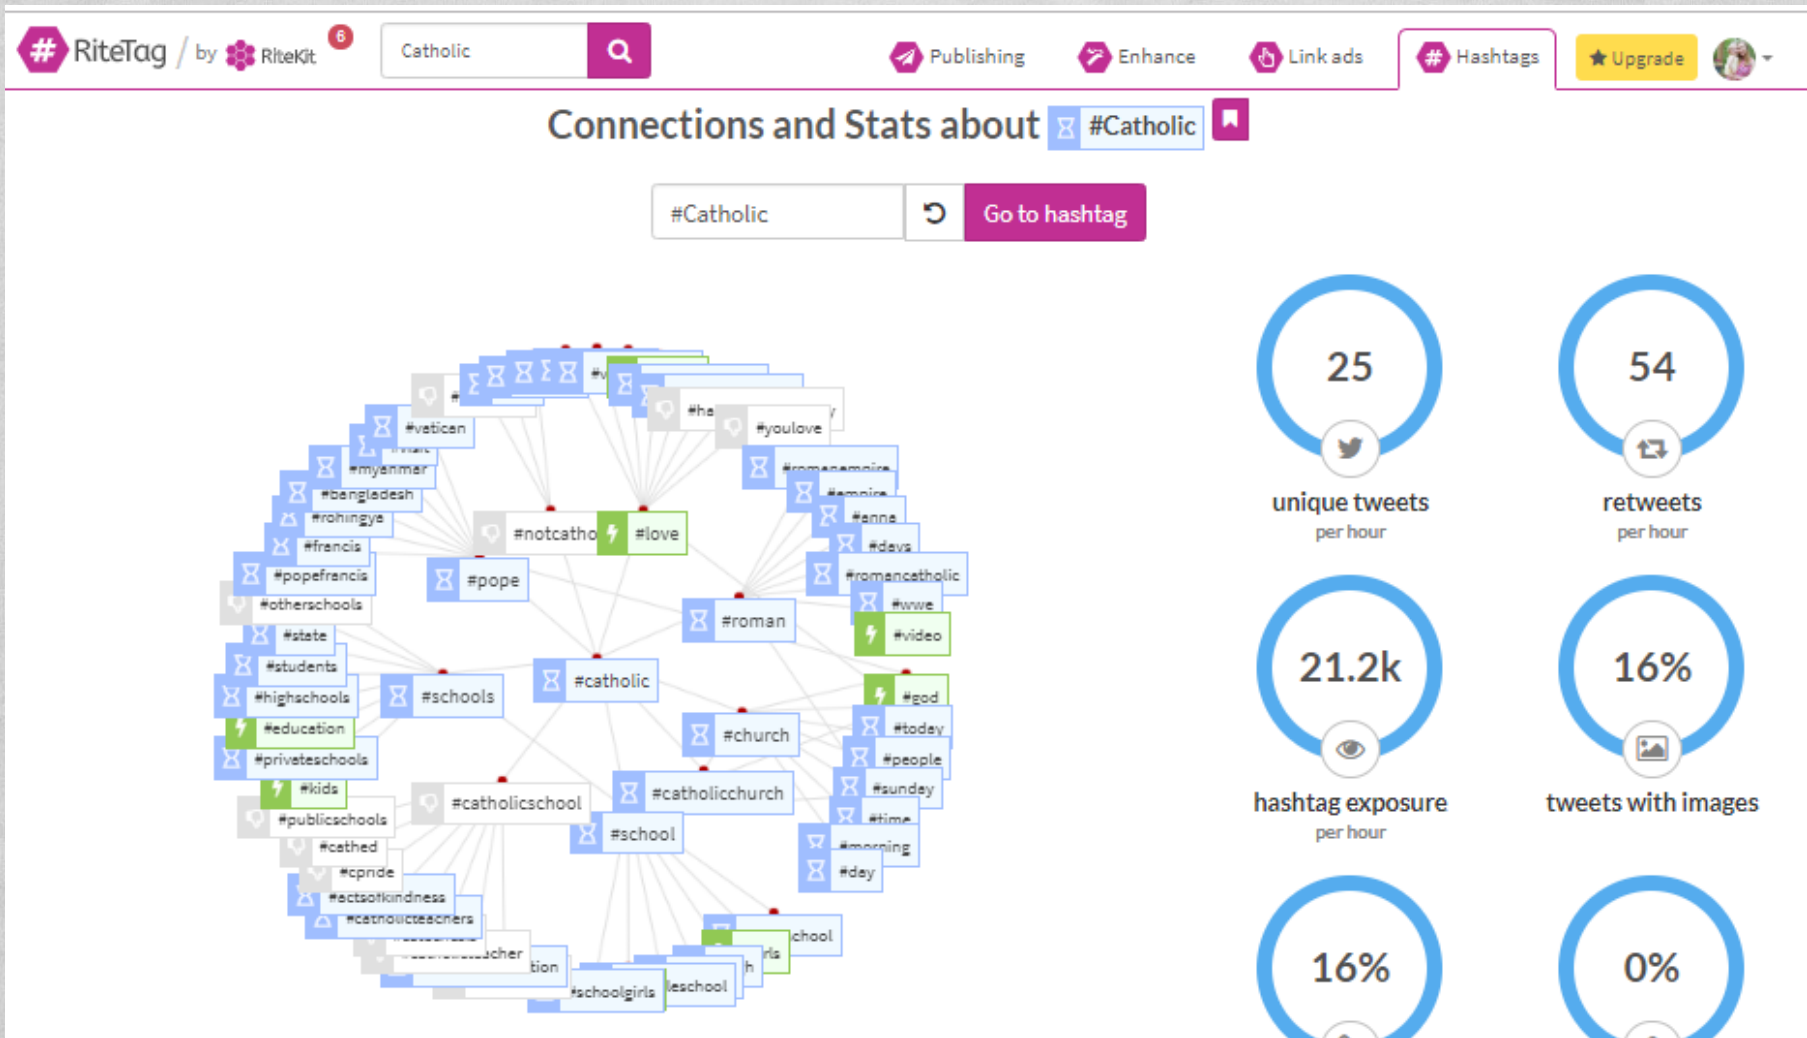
RiteTag / by RiteKit 6

Catholic

Publishing Enhance Link ads Hashtags Upgrade

Connections and Stats about #Catholic

#Catholic

Go to hashtag

#vatican #youlove #myanmar #romanempire #bangladesh #empire #rohingya #anne #francis #days #popefrancis #romancatholic #otherschools #wwe #state #video #students #highschools #god #education #today #privateschools #people #kids #sunday #publicschools #time #cathed #morning #cpride #day #actsofkindness #catholicteachers #notcatho #love #pope #roman #catholic #schools #church #catholicschool #catholicchurch #school #schoolgirls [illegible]

25
unique tweets
per hour

54
retweets
per hour

21.2k
hashtag exposure
per hour

16%
tweets with images

16%

0%